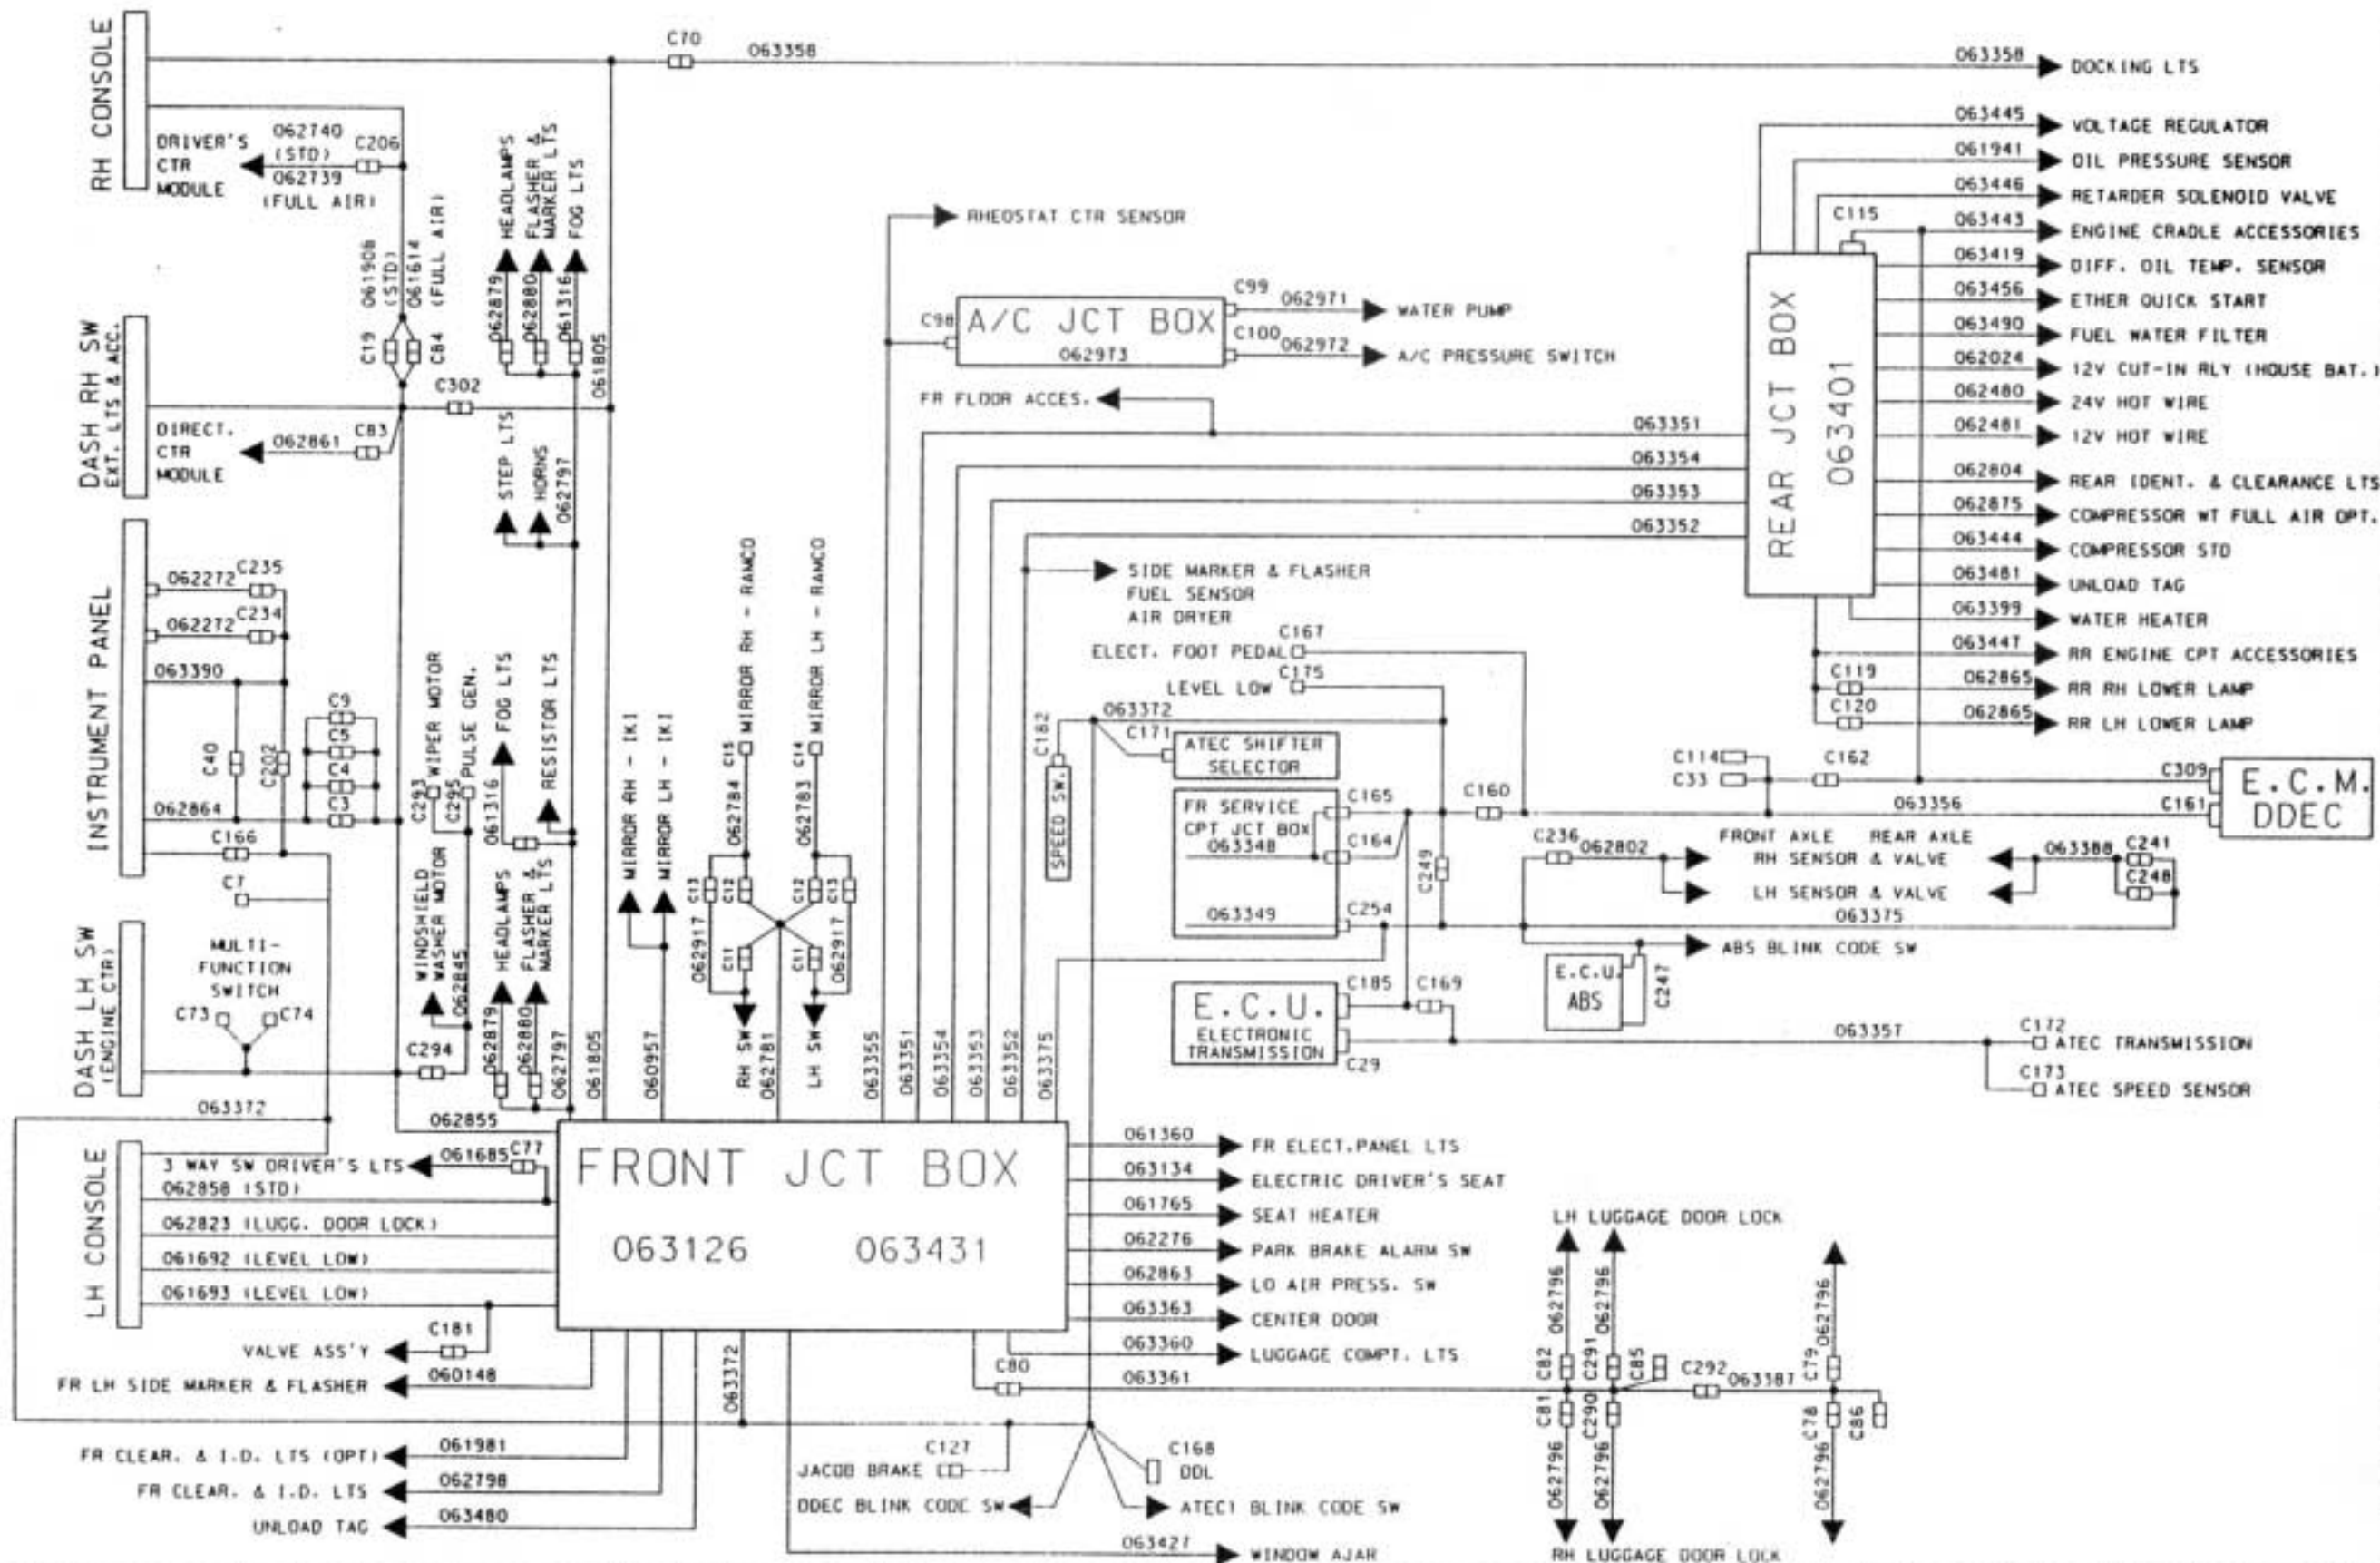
RH CONSOLE
C70 063358
063358 DOCKING LTS
DRIVER'S CTR MODULE
062740 (STD) C206
062739 (FULL AIR)
061908 (STD) 061614 (FULL AIR)
C19 C84
HEADLAMPS FLASHER & MARKER LTS FOG LTS
062879 062880 061316
061805
RHEOSTAT CTR SENSOR
C98 A/C JCT BOX 062973
C99 062971 WATER PUMP
C100 062972 A/C PRESSURE SWITCH
063445 VOLTAGE REGULATOR
061941 OIL PRESSURE SENSOR
063446 RETARDER SOLENOID VALVE
C115
063443 ENGINE CRADLE ACCESSORIES
063419 DIFF. OIL TEMP. SENSOR
063456 ETHER QUICK START
063490 FUEL WATER FILTER
062024 12V CUT-IN RLY (HOUSE BAT.)
062480 24V HOT WIRE
062481 12V HOT WIRE
062804 REAR IDENT. & CLEARANCE LTS
062875 COMPRESSOR WT FULL AIR OPT.
063444 COMPRESSOR STD
063481 UNLOAD TAG
063399 WATER HEATER
063447 RR ENGINE CPT ACCESSORIES
C119 062865 RR RH LOWER LAMP
C120 062865 RR LH LOWER LAMP
REAR JCT BOX 063401
DASH RH SW EXT. LTS & ACC.
C302
DIRECT. CTR MODULE 062861 C83
FR FLOOR ACCES.
063351
063354
063353
063352
STEP LTS HORNS 062797
SIDE MARKER & FLASHER
FUEL SENSOR
AIR DRYER
INSTRUMENT PANEL
062272 C235
062272 C234
063390
C9 C5 C4 C3
C40 C202
062864
C166
C7
WIPER MOTOR PULSE GEN. FOG LTS RESISTOR LTS
C293 C295 061316
MIRROR RH - RAMCO MIRROR LH - RAMCO
C15 062784 C14 062783
MIRROR RH - (K) MIRROR LH - (K)
C13 C12 C12 C13
062917 C11 C11 062917
ELECT. FOOT PEDAL C167
LEVEL LOW C175
063372
C182 SPEED SW.
C171 ATEC SHIFTER SELECTOR
FR SERVICE CPT JCT BOX 063348
C165 C164
C160
063349 C254
C249
C114 C33 C162
C309 C161 E.C.M. DDEC
063356
C236 062802
FRONT AXLE RH SENSOR & VALVE
REAR AXLE LH SENSOR & VALVE
063388 C241 C248
063375
ABS BLINK CODE SW
E.C.U. ABS C247
E.C.U. ELECTRONIC TRANSMISSION
C185 C169 C29
063357
C172 ATEC TRANSMISSION
C173 ATEC SPEED SENSOR
DASH LH SW (ENGINE CTR)
MULTI-FUNCTION SWITCH
C73 C74
WINDSHIELD WASHER MOTOR 062845
HEADLAMPS FLASHER & MARKER LTS
062879 062880 062797 061805 060957
RH SW 062781 LH SW
063355 063351 063354 063353 063352 063375
C294
063372
062855
LH CONSOLE
3 WAY SW DRIVER'S LTS 061685 C77
062858 (STD)
062823 (LUGG. DOOR LOCK)
061692 (LEVEL LOW)
061693 (LEVEL LOW)
FRONT JCT BOX
063126 063431
C181 VALVE ASS'Y
060148 FR LH SIDE MARKER & FLASHER
061981 FR CLEAR. & I.D. LTS (OPT)
062798 FR CLEAR. & I.D. LTS
063480 UNLOAD TAG
063372
061360 FR ELECT.PANEL LTS
063134 ELECTRIC DRIVER'S SEAT
061765 SEAT HEATER
062276 PARK BRAKE ALARM SW
062863 LO AIR PRESS. SW
063363 CENTER DOOR
063360 LUGGAGE COMPT. LTS
C80 063361
C127 JACOB BRAKE
C168 DDL
DDEC BLINK CODE SW
ATECI BLINK CODE SW
063427 WINDOW AJAR
LH LUGGAGE DOOR LOCK
062796 062796 062796
C82 C291 C85 C292 063387 C79
C81 C290 C78 C86
062796 062796 062796
RH LUGGAGE DOOR LOCK